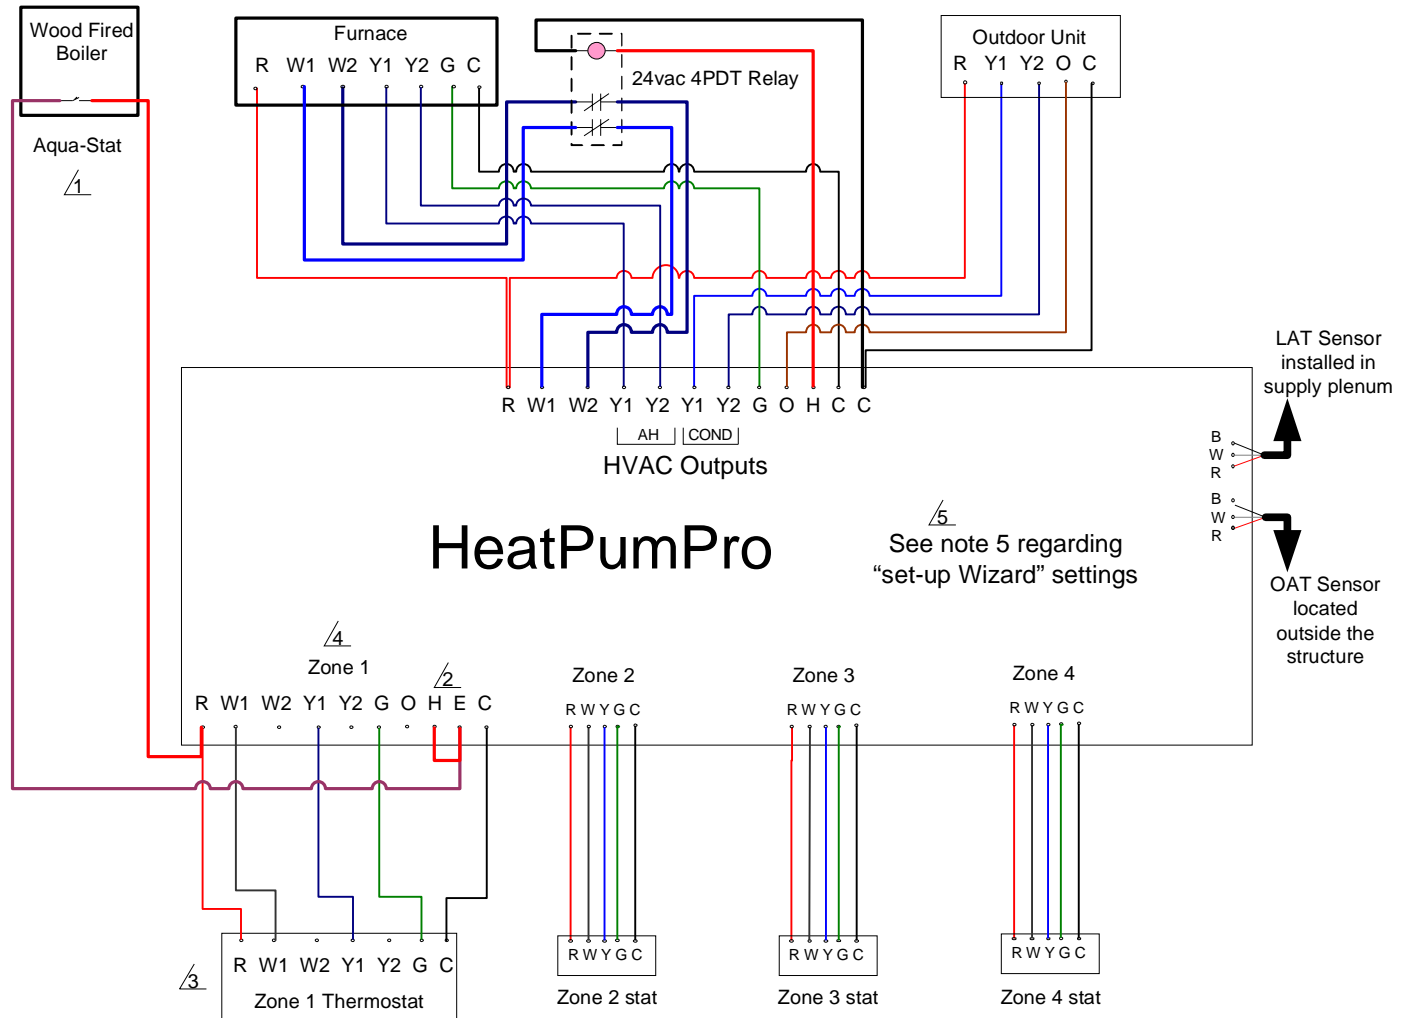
Wood Fired Boiler

Aqua-Stat

1

Furnace

R W1 W2 Y1 Y2 G C

24vac 4PDT Relay

Outdoor Unit

R Y1 Y2 O C

LAT Sensor installed in supply plenum

B W R

B W R

OAT Sensor located outside the structure

R W1 W2 Y1 Y2 Y1 Y2 G O H C C

AH COND

HVAC Outputs

HeatPumPro

5

See note 5 regarding “set-up Wizard” settings

4

Zone 1

2

R W1 W2 Y1 Y2 G O H E C

Zone 2

R W Y G C

Zone 3

R W Y G C

Zone 4

R W Y G C

R W1 W2 Y1 Y2 G C

Zone 1 Thermostat

3

R W Y G C

Zone 2 stat

R W Y G C

Zone 3 stat

R W Y G C

Zone 4 stat